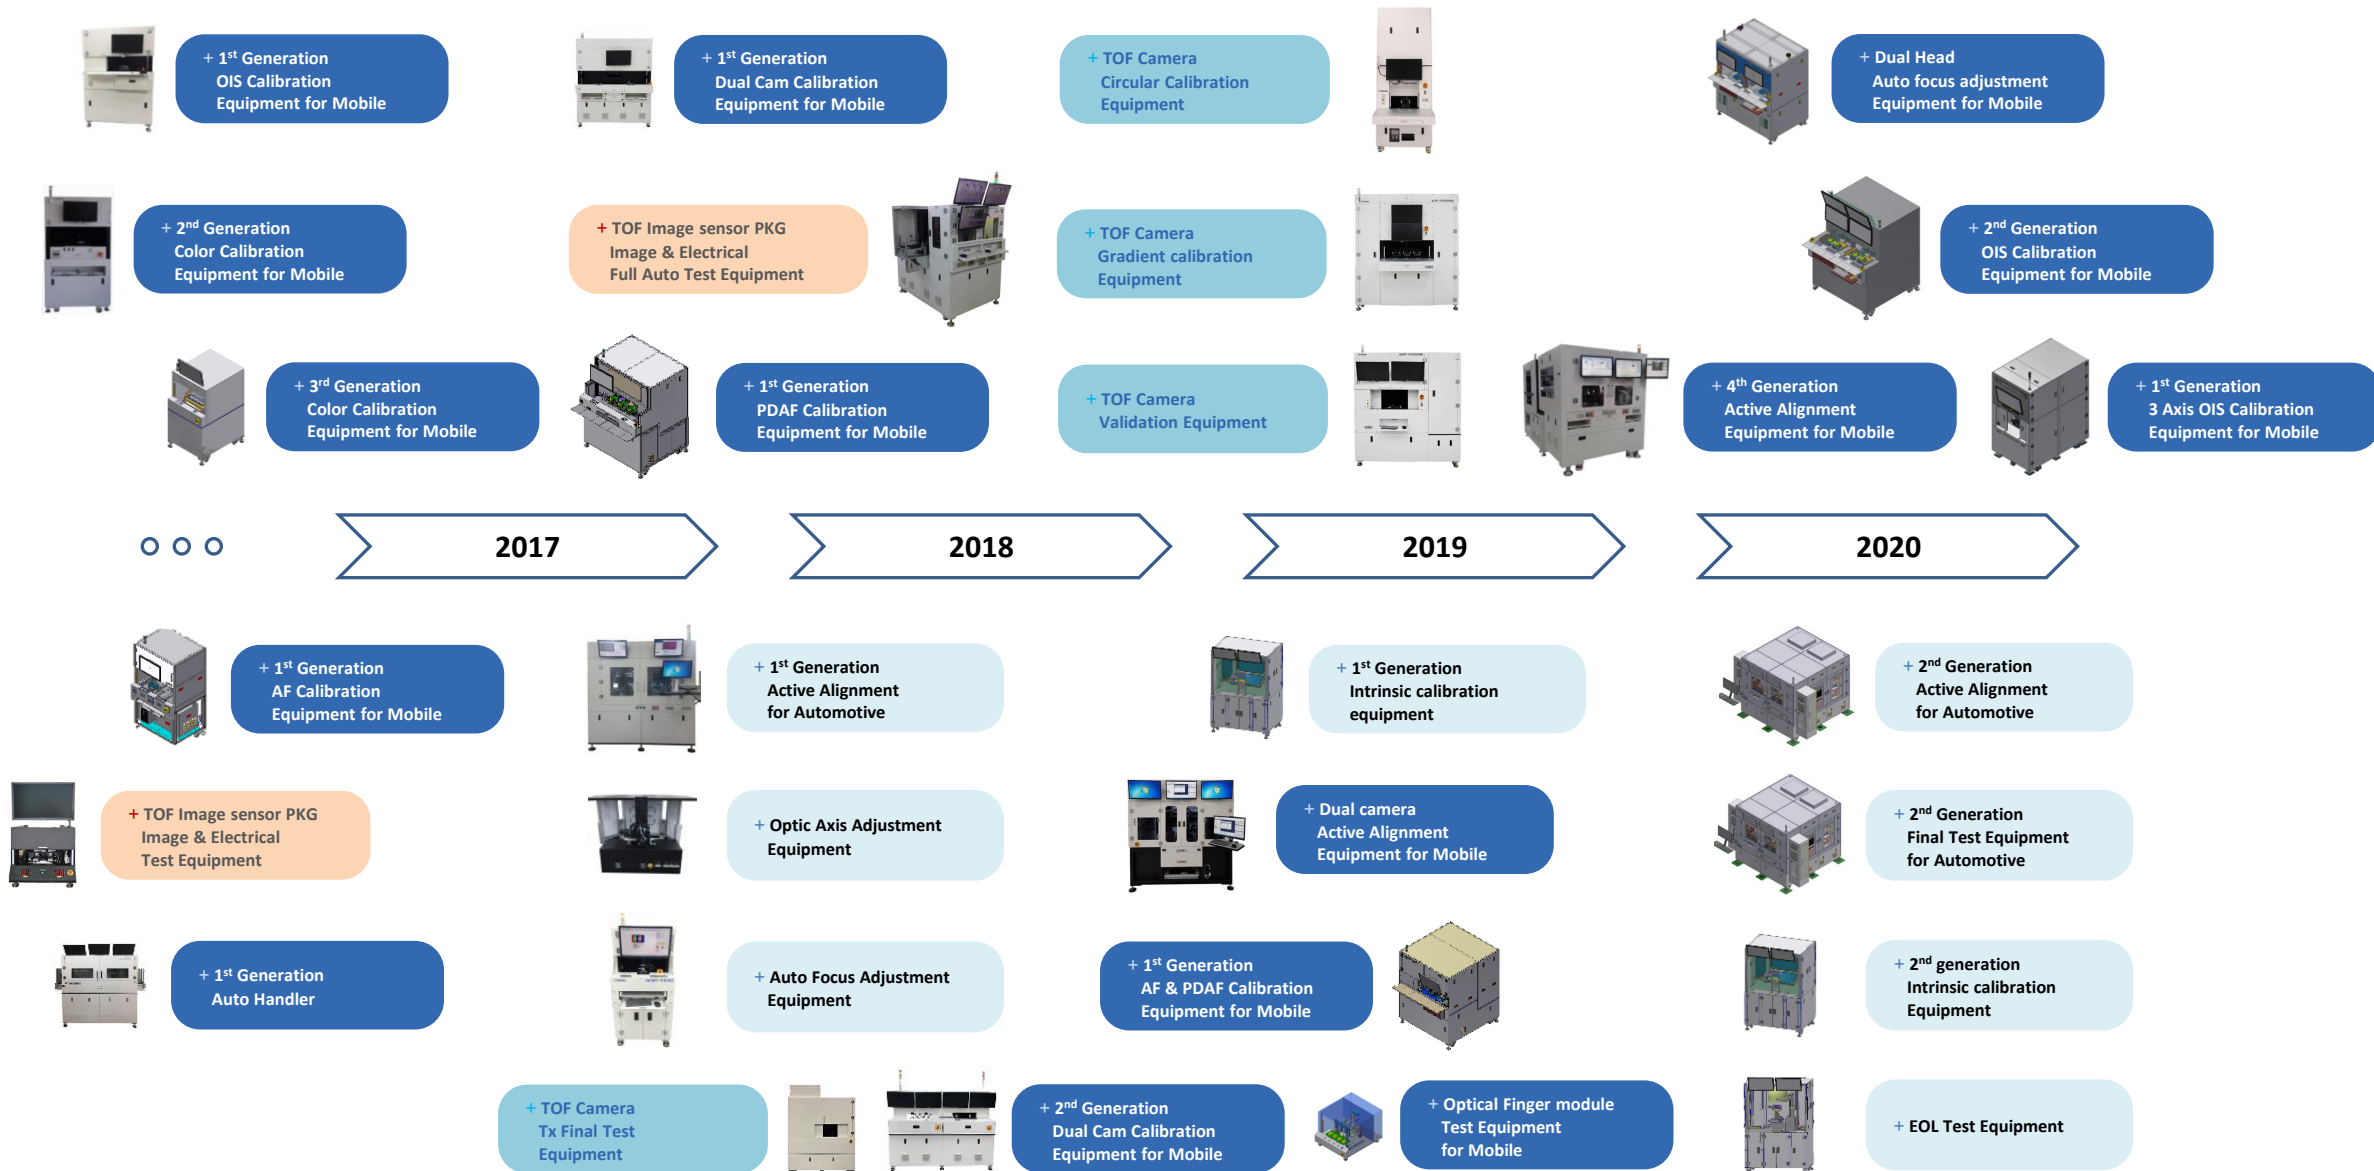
+ 1$^{st}$ Generation OIS Calibration Equipment for Mobile

+ 1$^{st}$ Generation Dual Cam Calibration Equipment for Mobile

+ TOF Camera Circular Calibration Equipment

+ Dual Head Auto focus adjustment Equipment for Mobile

+ 2$^{nd}$ Generation Color Calibration Equipment for Mobile

+ TOF Image sensor PKG Image & Electrical Full Auto Test Equipment

+ TOF Camera Gradient calibration Equipment

+ 2$^{nd}$ Generation OIS Calibration Equipment for Mobile

+ 3$^{rd}$ Generation Color Calibration Equipment for Mobile

+ 1$^{st}$ Generation PDAF Calibration Equipment for Mobile

+ TOF Camera Validation Equipment

+ 4$^{th}$ Generation Active Alignment Equipment for Mobile

+ 1$^{st}$ Generation 3 Axis OIS Calibration Equipment for Mobile

2017

2018

2019

2020

+ 1$^{st}$ Generation AF Calibration Equipment for Mobile

+ 1$^{st}$ Generation Active Alignment for Automotive

+ 1$^{st}$ Generation Intrinsic calibration equipment

+ 2$^{nd}$ Generation Active Alignment for Automotive

+ TOF Image sensor PKG Image & Electrical Test Equipment

+ Optic Axis Adjustment Equipment

+ Dual camera Active Alignment Equipment for Mobile

+ 2$^{nd}$ Generation Final Test Equipment for Automotive

+ 1$^{st}$ Generation Auto Handler

+ Auto Focus Adjustment Equipment

+ 1$^{st}$ Generation AF & PDAF Calibration Equipment for Mobile

+ 2$^{nd}$ generation Intrinsic calibration Equipment

+ TOF Camera Tx Final Test Equipment

+ 2$^{nd}$ Generation Dual Cam Calibration Equipment for Mobile

+ Optical Finger module Test Equipment for Mobile

+ EOL Test Equipment